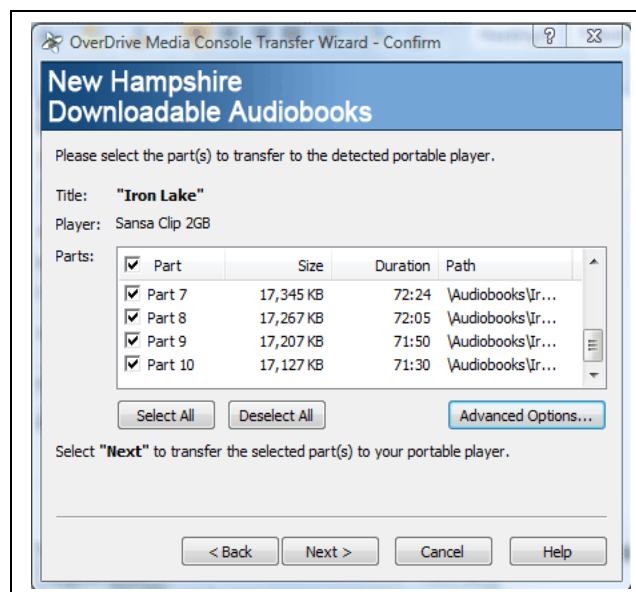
OverDrive Media Console Transfer Wizard - Confirm

?

New Hampshire
Downloadable Audiobooks

Please select the part(s) to transfer to the detected portable player.

Title: **"Iron Lake"**

Player: Sansa Clip 2GB

Parts:

| Part | Size | Duration | Path |
|---|---|---|---|
| Part 7 | 17,345 KB | 72:24 | \Audiobooks\Ir... |
| Part 8 | 17,267 KB | 72:05 | \Audiobooks\Ir... |
| Part 9 | 17,207 KB | 71:50 | \Audiobooks\Ir... |
| Part 10 | 17,127 KB | 71:30 | \Audiobooks\Ir... |

Select All

Deselect All

Advanced Options...

Select **"Next"** to transfer the selected part(s) to your portable player.

< Back

Next >

Cancel

Help